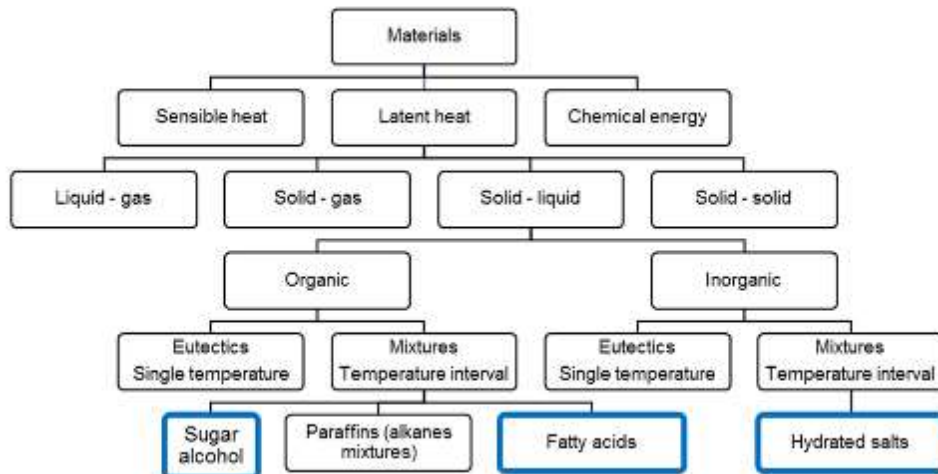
Materials

Sensible heat

Latent heat

Chemical energy

Liquid - gas

Solid - gas

Solid - liquid

Solid - solid

Organic

Inorganic

Eutectics
Single temperature

Mixtures
Temperature interval

Eutectics
Single temperature

Mixtures
Temperature interval

Sugar alcohol

Paraffins (alkanes mixtures)

Fatty acids

Hydrated salts